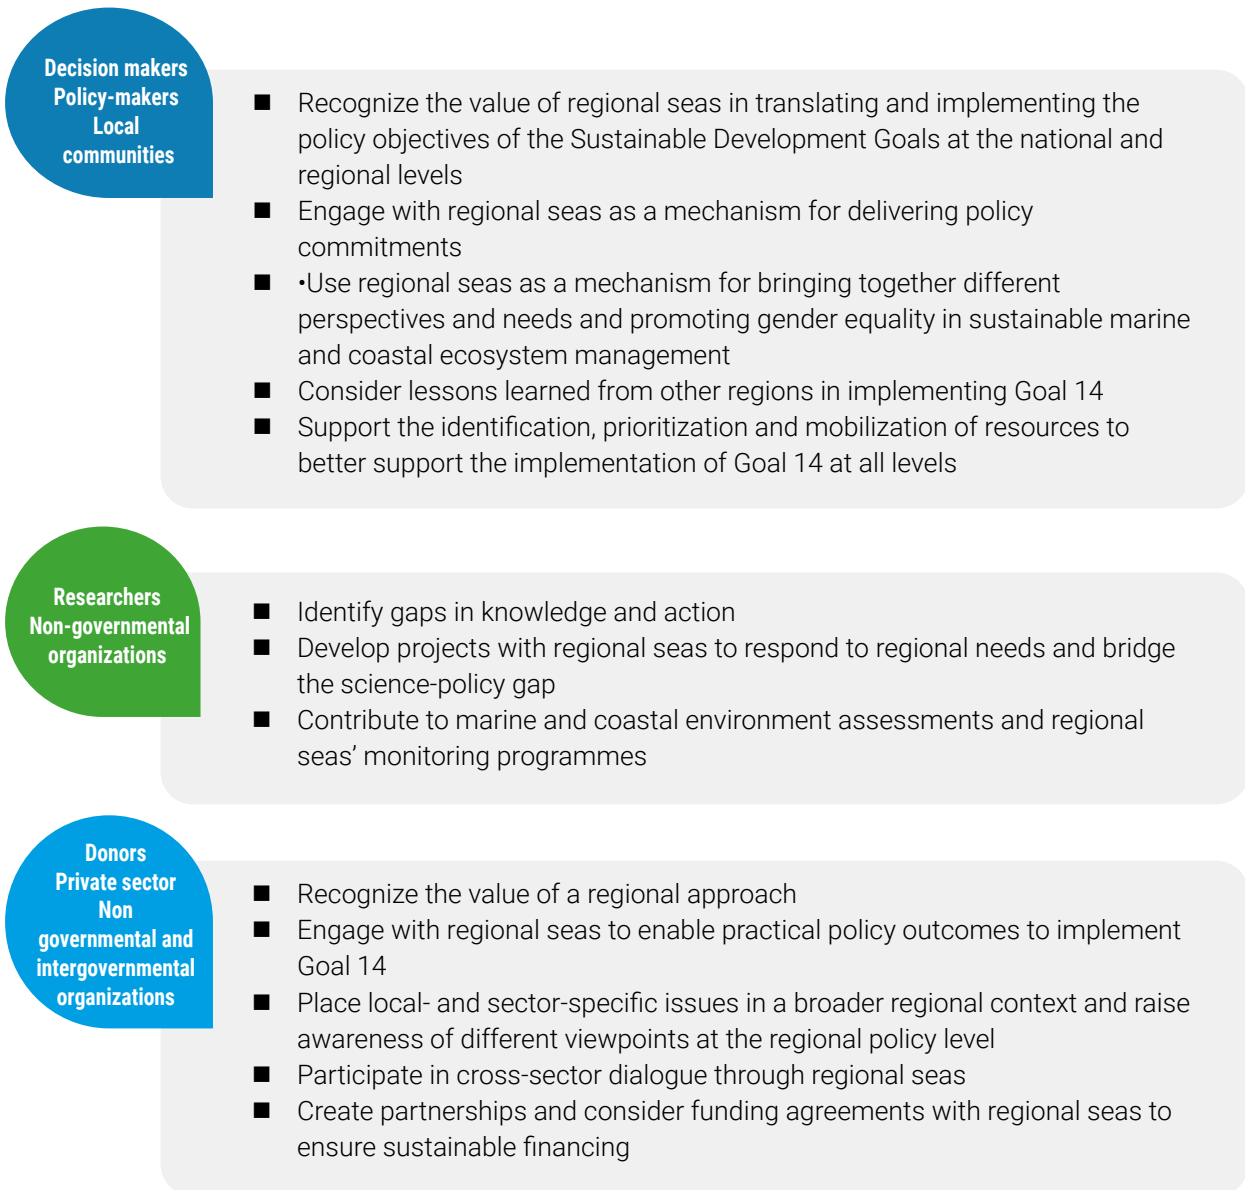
Decision makers
Policy-makers
Local
communities

■ Recognize the value of regional seas in translating and implementing the policy objectives of the Sustainable Development Goals at the national and regional levels
■ Engage with regional seas as a mechanism for delivering policy commitments
■ •Use regional seas as a mechanism for bringing together different perspectives and needs and promoting gender equality in sustainable marine and coastal ecosystem management
■ Consider lessons learned from other regions in implementing Goal 14
■ Support the identification, prioritization and mobilization of resources to better support the implementation of Goal 14 at all levels

Researchers
Non-governmental
organizations

■ Identify gaps in knowledge and action
■ Develop projects with regional seas to respond to regional needs and bridge the science-policy gap
■ Contribute to marine and coastal environment assessments and regional seas' monitoring programmes

Donors
Private sector
Non
governmental and
intergovernmental
organizations

■ Recognize the value of a regional approach
■ Engage with regional seas to enable practical policy outcomes to implement Goal 14
■ Place local- and sector-specific issues in a broader regional context and raise awareness of different viewpoints at the regional policy level
■ Participate in cross-sector dialogue through regional seas
■ Create partnerships and consider funding agreements with regional seas to ensure sustainable financing